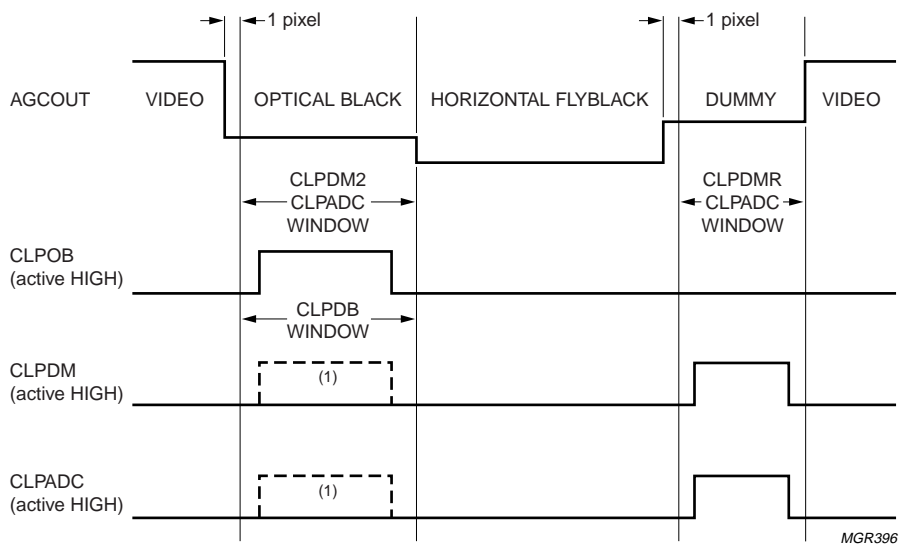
1 pixel

1 pixel

AGCOUT

VIDEO

OPTICAL BLACK

HORIZONTAL FLYBLACK

DUMMY

VIDEO

CLPDM2
CLPADC
WINDOW

CLPDMR
CLPADC
WINDOW

CLPOB
(active HIGH)

CLPDB
WINDOW

CLPDM
(active HIGH)

(1)

CLPADC
(active HIGH)

(1)

MGR396